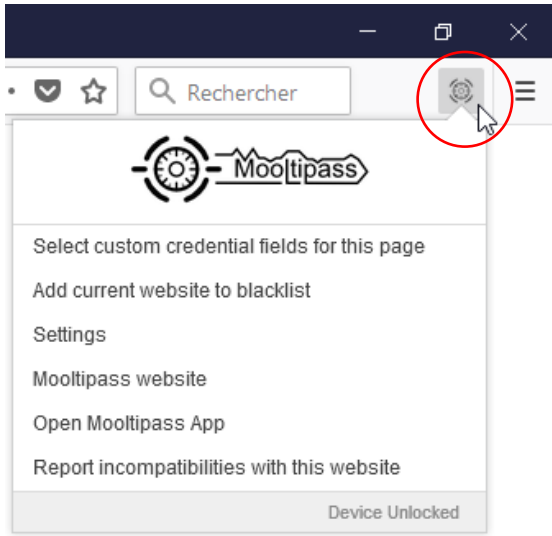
Rechercher

Mooltipass

Select custom credential fields for this page

Add current website to blacklist

Settings

Mooltipass website

Open Mooltipass App

Report incompatibilities with this website

Device Unlocked